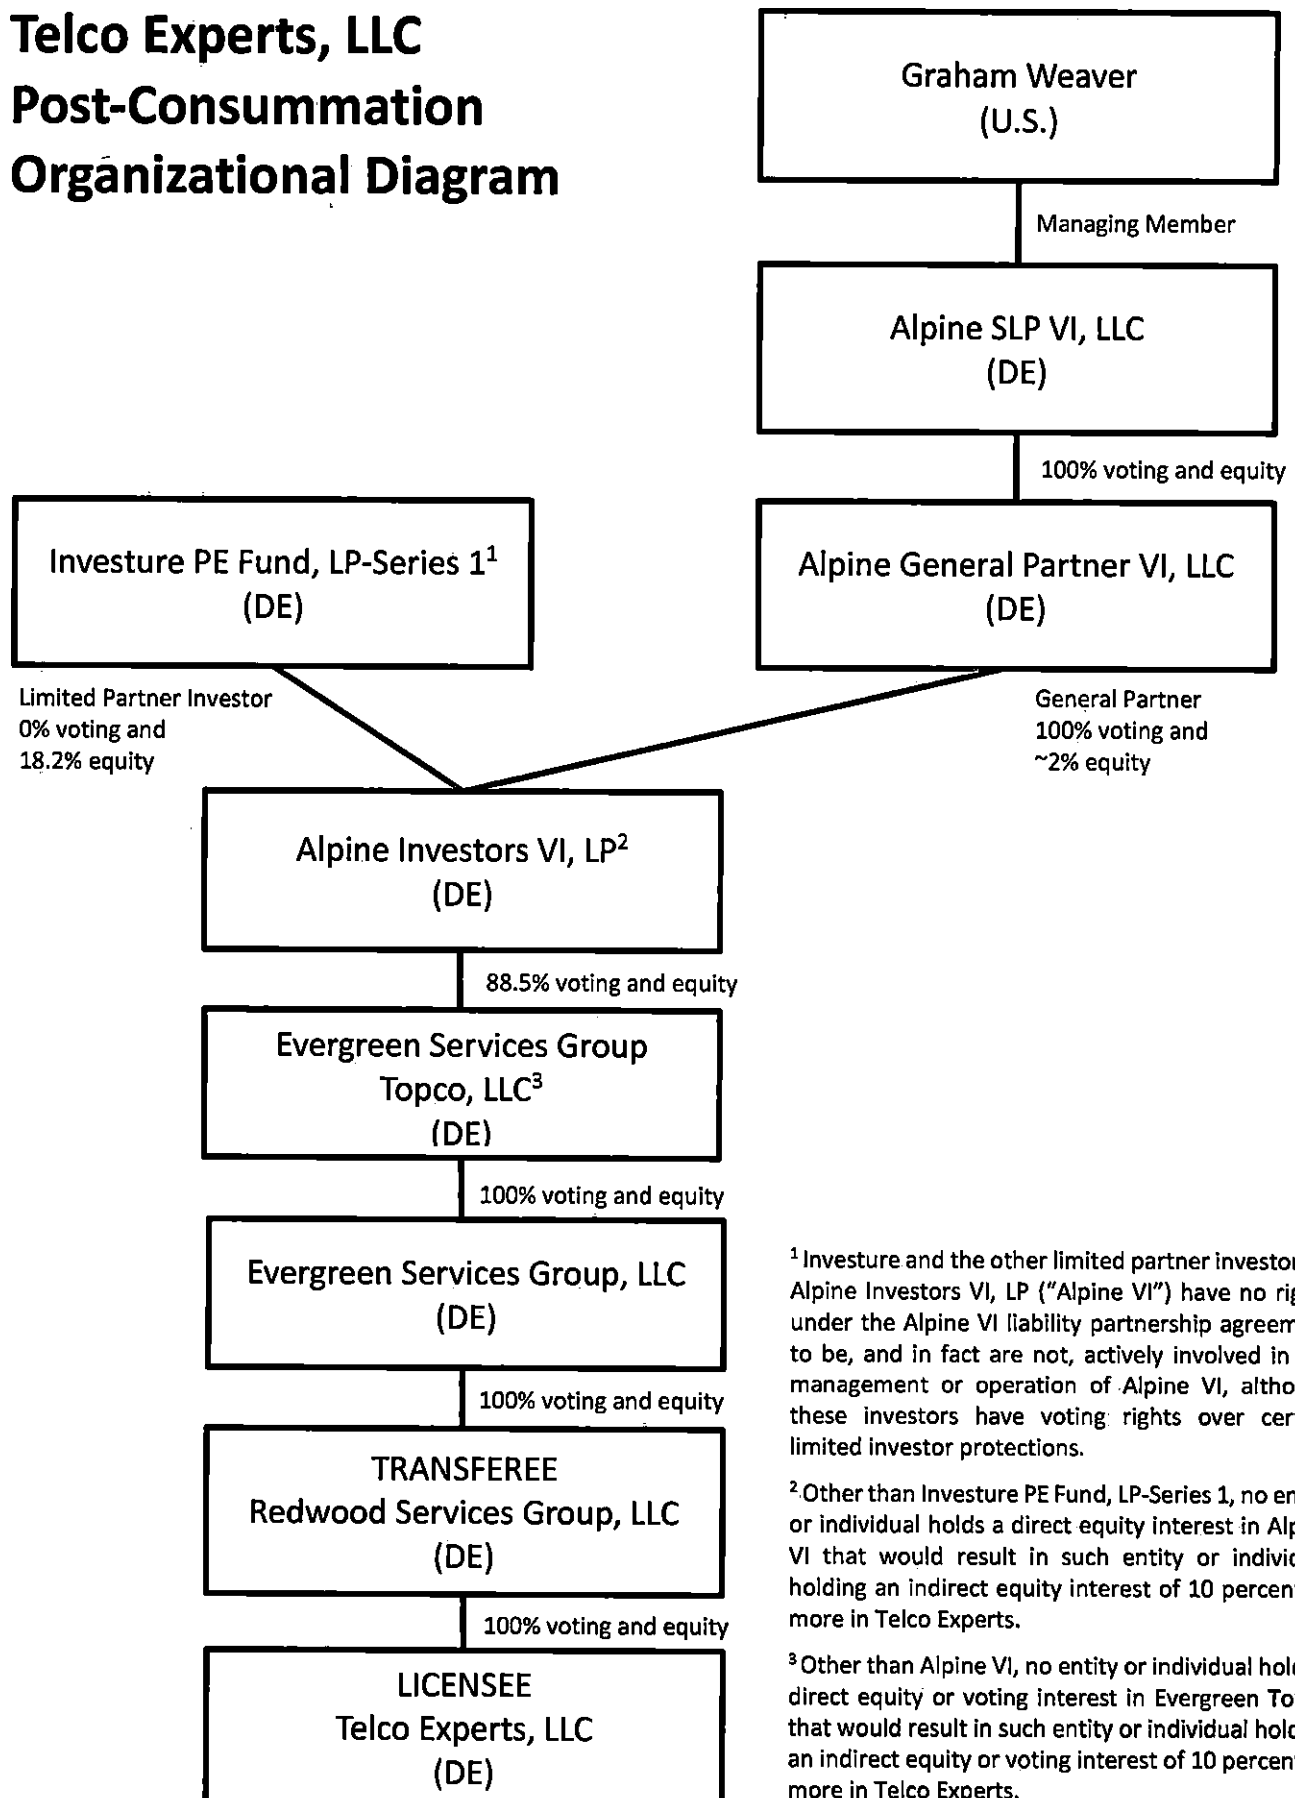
Telco Experts, LLC
Post-Consummation
Organizational Diagram

Graham Weaver
(U.S.)

Managing Member

Alpine SLP VI, LLC
(DE)

100% voting and equity

Investure PE Fund, LP-Series $1^1$
(DE)

Alpine General Partner VI, LLC
(DE)

Limited Partner Investor
0% voting and
18.2% equity

General Partner
100% voting and
~2% equity

Alpine Investors VI, $LP^2$
(DE)

88.5% voting and equity

Evergreen Services Group
Topco, $LLC^3$
(DE)

100% voting and equity

Evergreen Services Group, LLC
(DE)

100% voting and equity

TRANSFEREE
Redwood Services Group, LLC
(DE)

100% voting and equity

LICENSEE
Telco Experts, LLC
(DE)

$^1$ Investure and the other limited partner investor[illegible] Alpine Investors VI, LP ("Alpine VI") have no ri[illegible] under the Alpine VI liability partnership agreem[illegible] to be, and in fact are not, actively involved in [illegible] management or operation of Alpine VI, altho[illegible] these investors have voting rights over cer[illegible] limited investor protections.

$^2$ Other than Investure PE Fund, LP-Series 1, no en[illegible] or individual holds a direct equity interest in Al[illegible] VI that would result in such entity or individ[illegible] holding an indirect equity interest of 10 percen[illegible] more in Telco Experts.

$^3$ Other than Alpine VI, no entity or individual hol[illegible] direct equity or voting interest in Evergreen To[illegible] that would result in such entity or individual hol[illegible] an indirect equity or voting interest of 10 percen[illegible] more in Telco Experts.